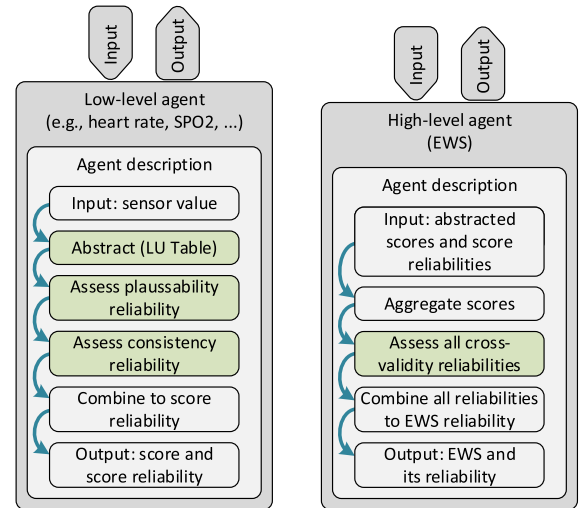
Input

Output

Low-level agent
(e.g., heart rate, SPO2, ...)

Agent description

Input: sensor value

Abstract (LU Table)

Assess plaussability reliability

Assess consistency reliability

Combine to score reliability

Output: score and score reliability

Input

Output

High-level agent
(EWS)

Agent description

Input: abstracted scores and score reliabilities

Aggregate scores

Assess all cross-validity reliabilities

Combine all reliabilities to EWS reliability

Output: EWS and its reliability